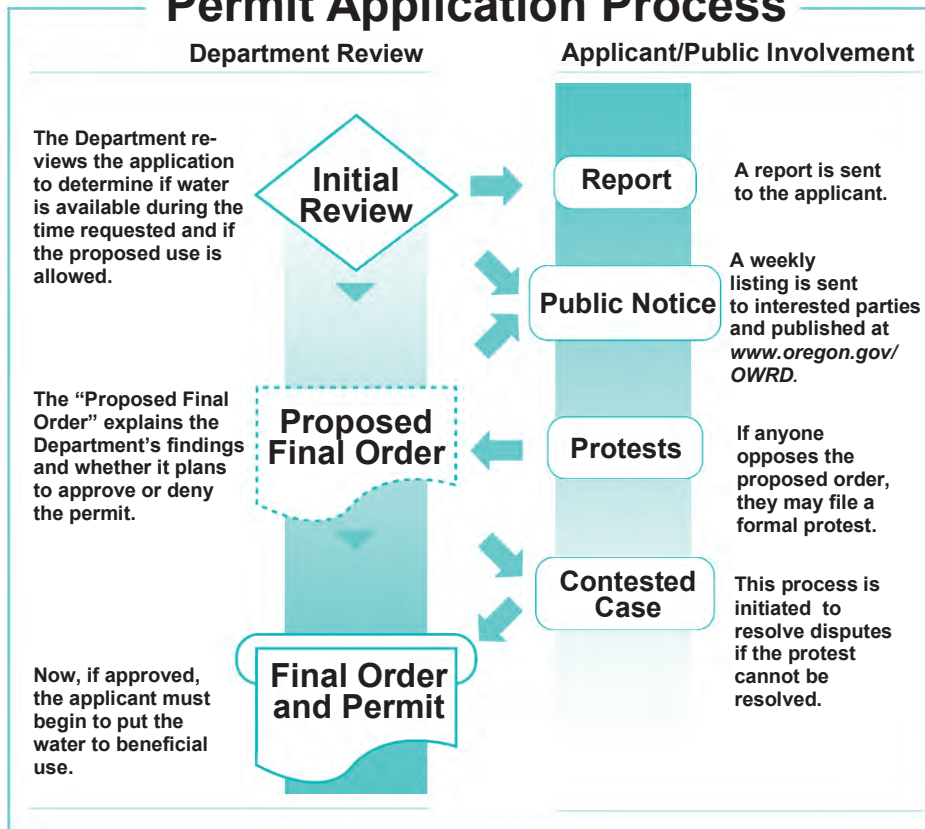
Permit Application Process

Department Review

Applicant/Public Involvement

The Department reviews the application to determine if water is available during the time requested and if the proposed use is allowed.

Initial Review

Report

A report is sent to the applicant.

Public Notice

A weekly listing is sent to interested parties and published at *www.oregon.gov/OWRD.*

The "Proposed Final Order" explains the Department's findings and whether it plans to approve or deny the permit.

Proposed Final Order

Protests

If anyone opposes the proposed order, they may file a formal protest.

Contested Case

This process is initiated to resolve disputes if the protest cannot be resolved.

Now, if approved, the applicant must begin to put the water to beneficial use.

Final Order and Permit